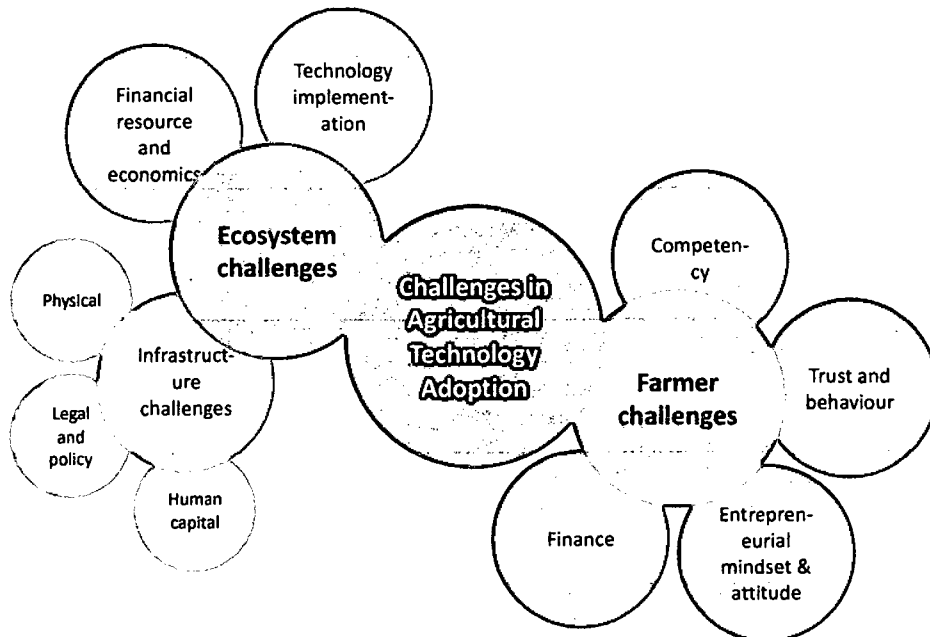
Financial resource and economics

Technology implementation

Ecosystem challenges

Physical

Infrastructure challenges

Legal and policy

Human capital

Challenges in Agricultural Technology Adoption

Competency

Trust and behaviour

Farmer challenges

Finance

Entrepreneurial mindset & attitude